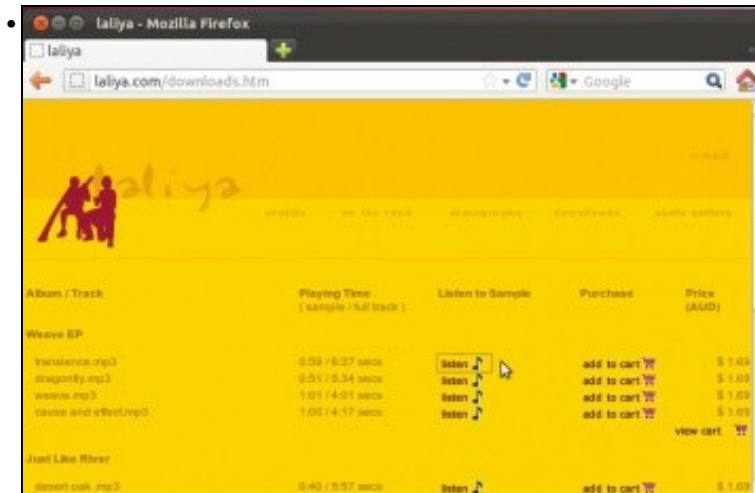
laliya - Mozilla Firefox

laliya

laliya.com/downloads.htm

Google

laliya

e-mail

profile   on the road   discography   downloads   photo gallery

| Album / Track | Playing Time (sample / full track) | Listen to Sample | Purchase | Price (AUD) |
|---|---|---|---|---|
| Weave EP | | | | |
| transience.mp3 | 0:59 / 6:27 secs | listen | add to cart | $ 1.69 |
| dragonfly.mp3 | 0:51 / 5:34 secs | listen | add to cart | $ 1.69 |
| weave.mp3 | 1:01 / 4:01 secs | listen | add to cart | $ 1.69 |
| cause and effect.mp3 | 1:00 / 4:17 secs | listen | add to cart | $ 1.69 |
| | | | view cart | |
| Just Like River | | | | |
| desert oak.mp3 | 0:40 / 5:57 secs | listen | add to cart | $ 1.69 |